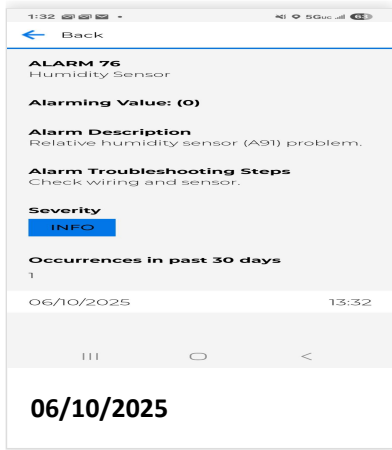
1:32 5Guc 63

Back

ALARM 76
Humidity Sensor

Alarming Value: (0)

Alarm Description
Relative humidity sensor (A91) problem.

Alarm Troubleshooting Steps
Check wiring and sensor.

Severity
INFO

Occurrences in past 30 days
1

06/10/2025 13:32

06/10/2025